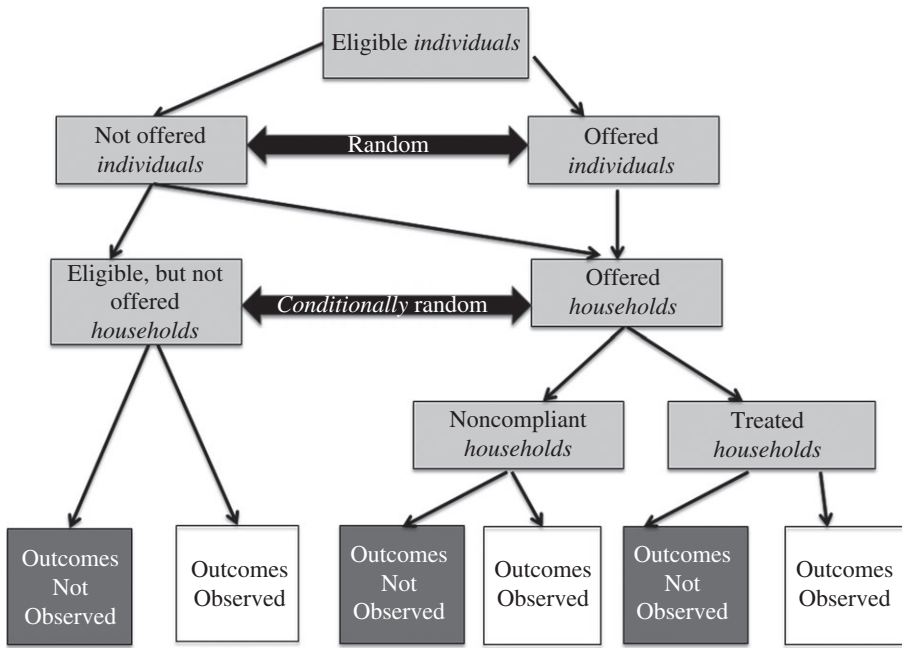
Eligible *individuals*

Not offered *individuals*

Random

Offered *individuals*

Eligible, but not offered *households*

*Conditionally* random

Offered *households*

Noncompliant *households*

Treated *households*

Outcomes Not Observed

Outcomes Observed

Outcomes Not Observed

Outcomes Observed

Outcomes Not Observed

Outcomes Observed